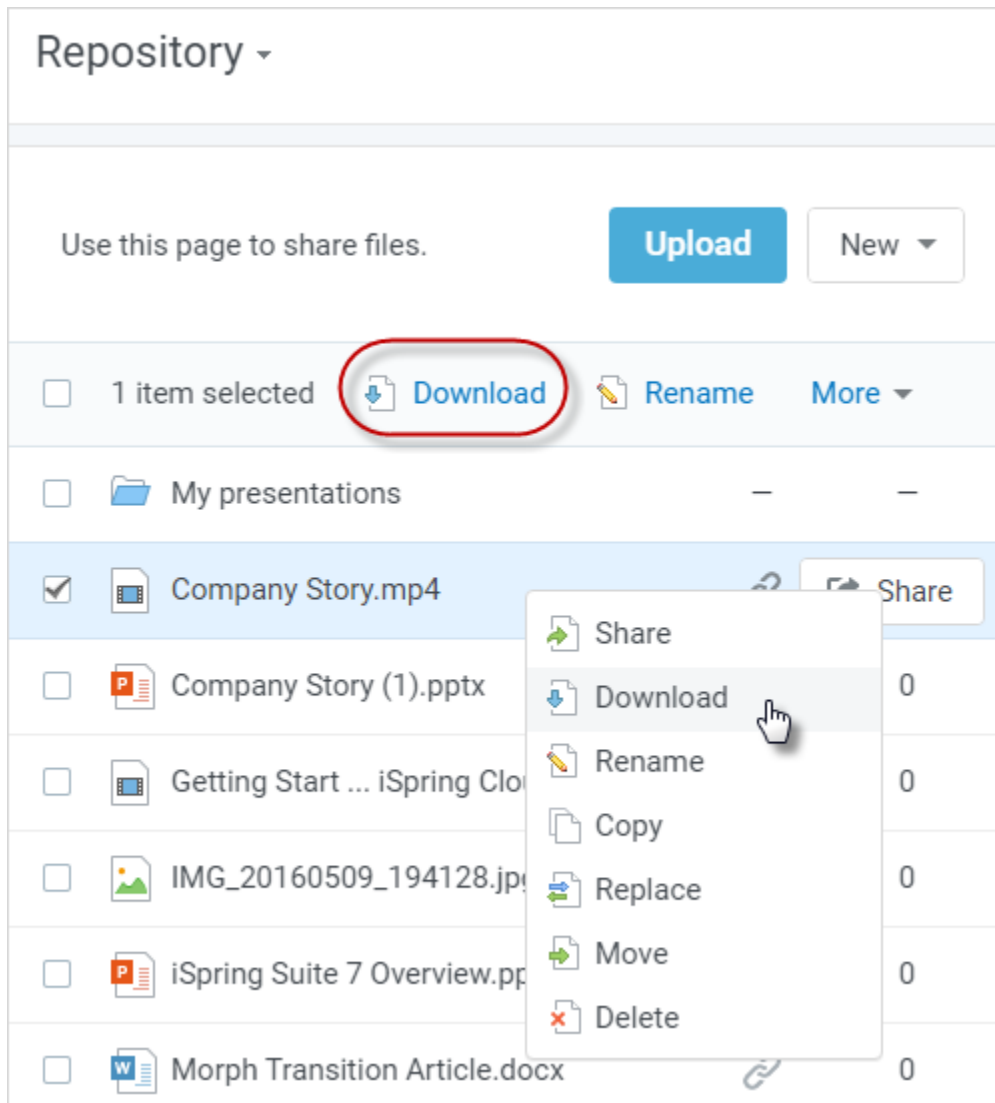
Repository

Use this page to share files.

Upload

New

1 item selected

Download

Rename

More

My presentations

–

–

Company Story.mp4

Share

Company Story (1).pptx

0

Getting Start ... iSpring Clou

0

IMG_20160509_194128.jpg

0

iSpring Suite 7 Overview.pp

0

Morph Transition Article.docx

0

Share

Download

Rename

Copy

Replace

Move

Delete